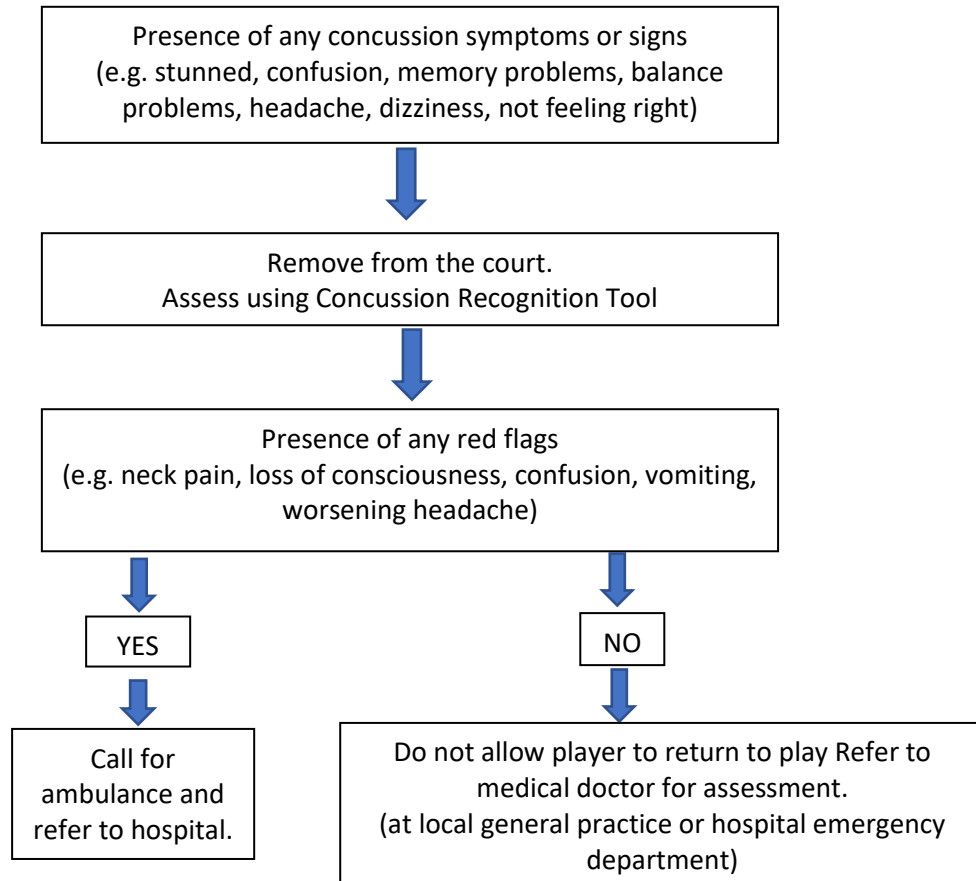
Presence of any concussion symptoms or signs
(e.g. stunned, confusion, memory problems, balance problems, headache, dizziness, not feeling right)

Remove from the court.
Assess using Concussion Recognition Tool

Presence of any red flags
(e.g. neck pain, loss of consciousness, confusion, vomiting, worsening headache)

YES

Call for ambulance and refer to hospital.

NO

Do not allow player to return to play Refer to medical doctor for assessment.
(at local general practice or hospital emergency department)